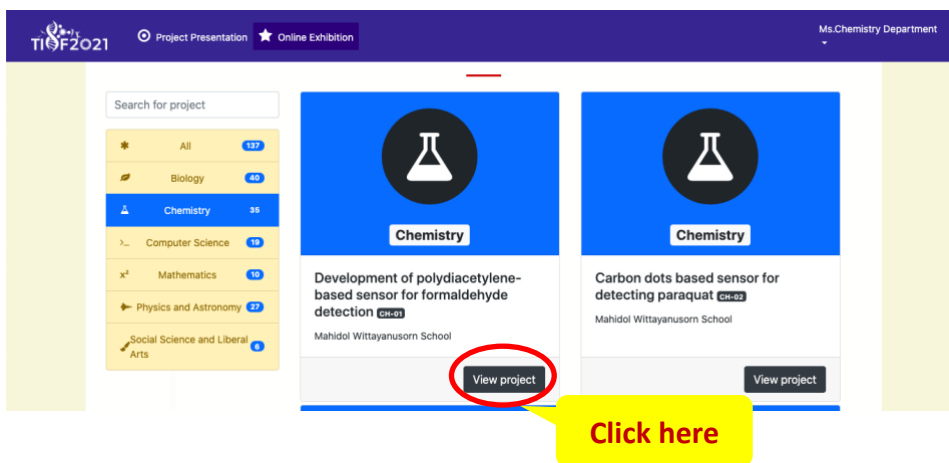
TISF2021

Project Presentation

Online Exhibition

Ms.Chemistry Department

Search for project

All 137

Biology 40

Chemistry 35

Computer Science 19

Mathematics 10

Physics and Astronomy 27

Social Science and Liberal Arts 6

Chemistry

Development of polydiacetylene-based sensor for formaldehyde detection CH-01

Mahidol Wittayanusorn School

View project

Chemistry

Carbon dots based sensor for detecting paraquat CH-02

Mahidol Wittayanusorn School

View project

Click here